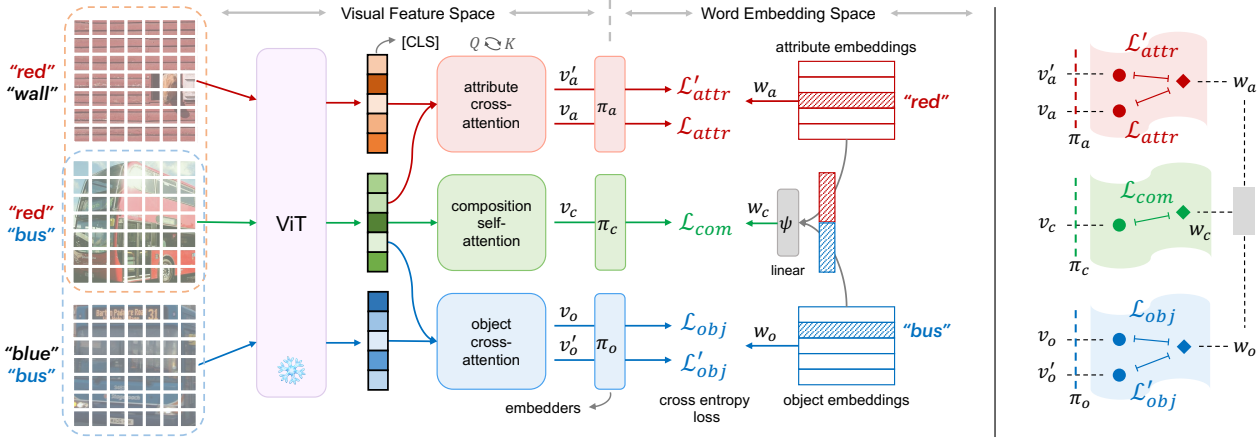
Visual Feature Space

Word Embedding Space

"red"
"wall"

"red"
"bus"

"blue"
"bus"

ViT

[CLS]

$Q$ $K$

attribute cross-attention

composition self-attention

object cross-attention

$v_a'$

$v_a$

$v_c$

$v_o$

$v_o'$

$\pi_a$

$\pi_c$

$\pi_o$

$\mathcal{L}_{attr}'$

$\mathcal{L}_{attr}$

$\mathcal{L}_{com}$

$\mathcal{L}_{obj}$

$\mathcal{L}_{obj}'$

$w_a$

$w_c$

$w_o$

$\psi$

linear

attribute embeddings

"red"

"bus"

object embeddings

embedders

cross entropy loss

$\mathcal{L}_{attr}'$

$v_a'$

$v_a$

$w_a$

$\mathcal{L}_{attr}$

$\pi_a$

$\mathcal{L}_{com}$

$v_c$

$w_c$

$\pi_c$

$\mathcal{L}_{obj}$

$v_o$

$v_o'$

$w_o$

$\mathcal{L}_{obj}'$

$\pi_o$